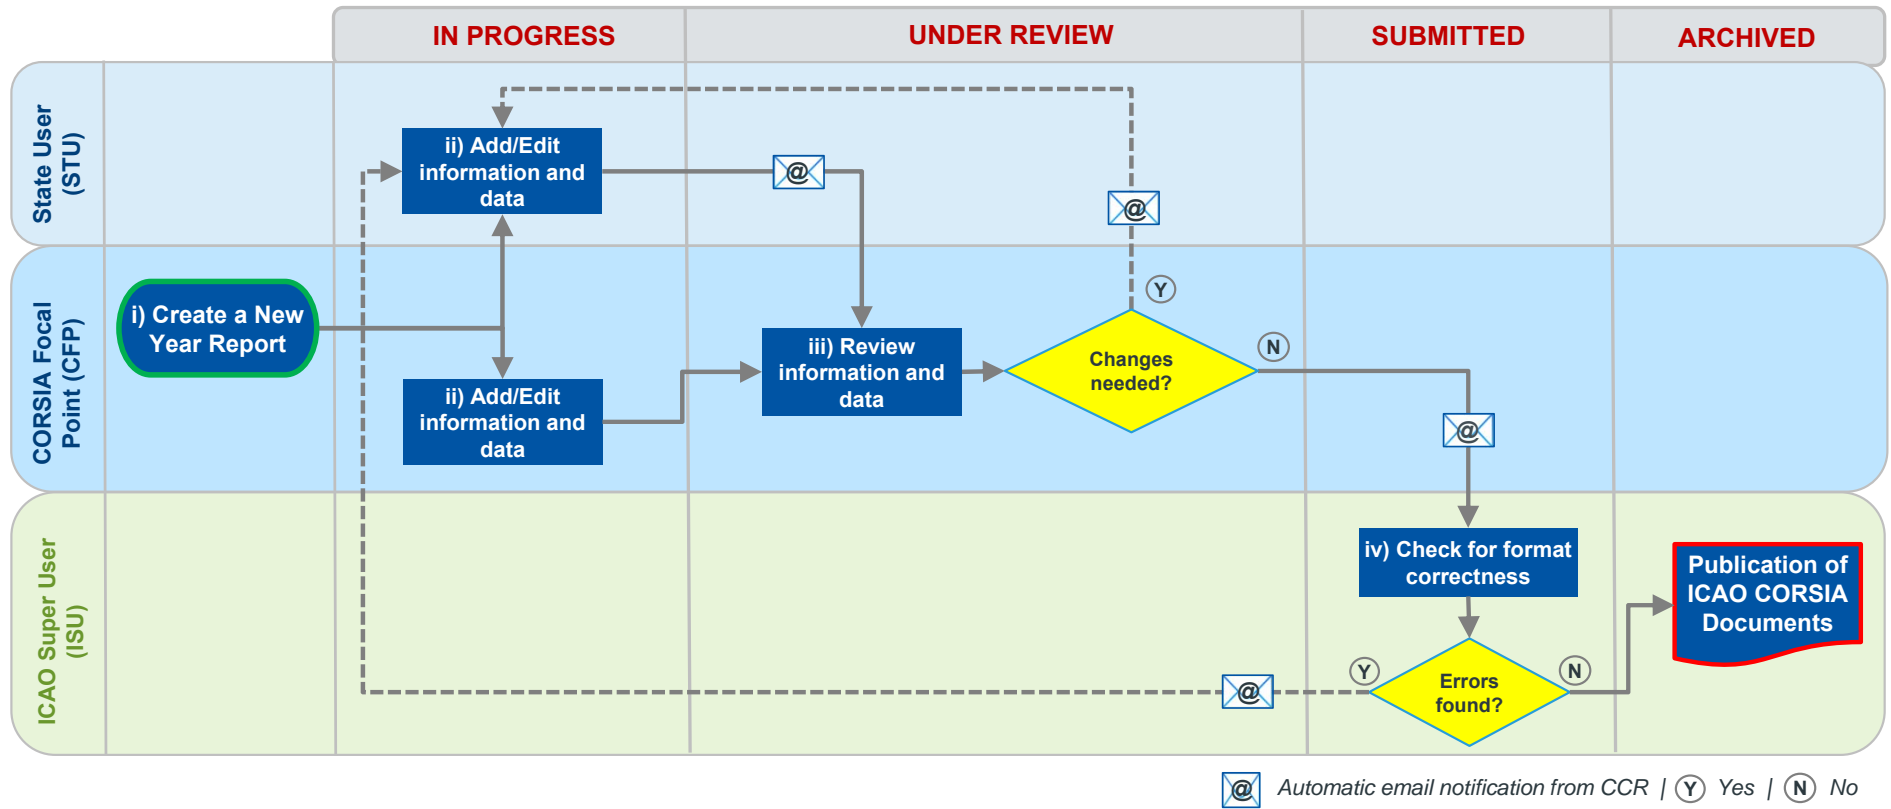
IN PROGRESS

UNDER REVIEW

SUBMITTED

ARCHIVED

State User (STU)

CORSIA Focal Point (CFP)

ICAO Super User (ISU)

ii) Add/Edit information and data

@

@

Y

i) Create a New Year Report

iii) Review information and data

Changes needed?

N

ii) Add/Edit information and data

@

iv) Check for format correctness

Publication of ICAO CORSIA Documents

Y

N

@

Errors found?

@ Automatic email notification from CCR | Y Yes | N No